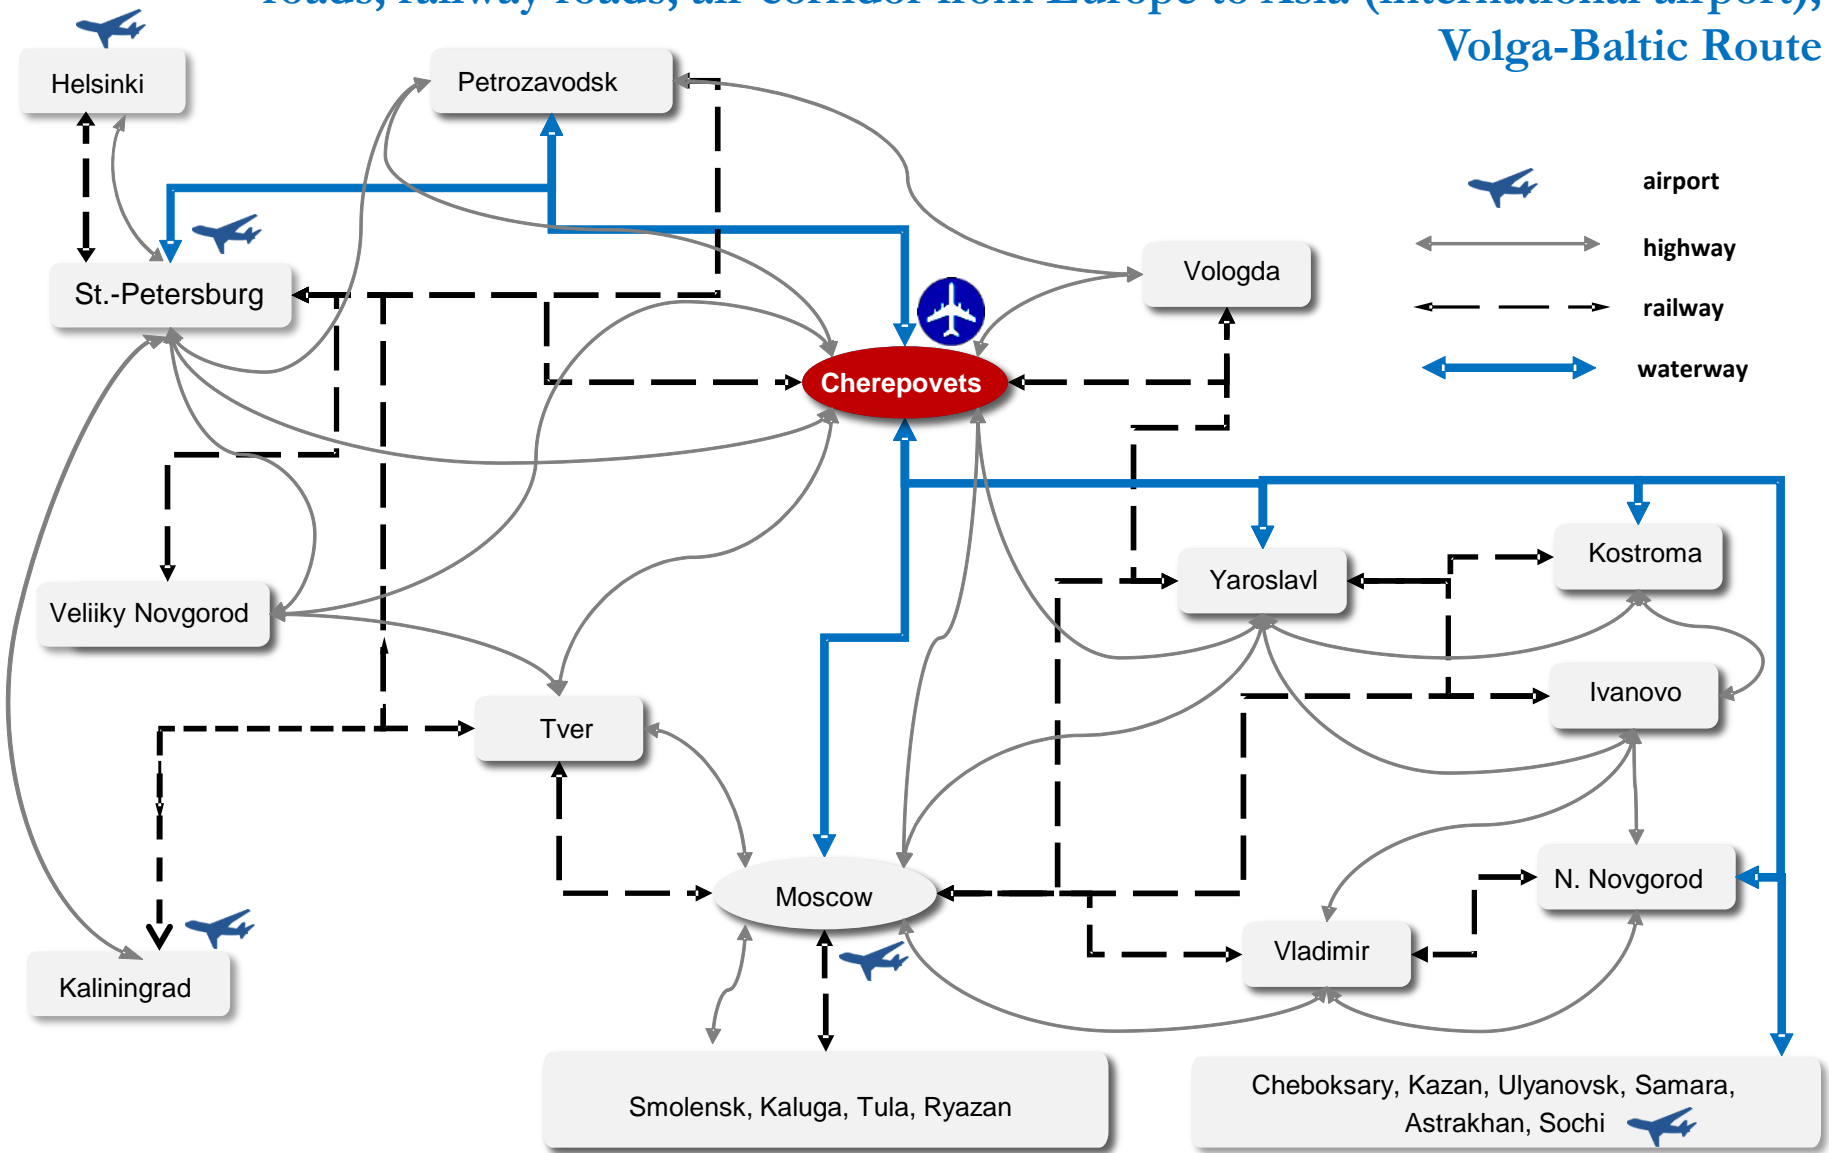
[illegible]roads, railway roads, air corridor from Europe to Asia (international airport), Volga-Baltic Route

Helsinki
Petrozavodsk
St.-Petersburg
Vologda
Cherepovets
Veliiky Novgorod
Yaroslavl
Kostroma
Ivanovo
Tver
Moscow
N. Novgorod
Vladimir
Kaliningrad
Smolensk, Kaluga, Tula, Ryazan
Cheboksary, Kazan, Ulyanovsk, Samara, Astrakhan, Sochi

airport
highway
railway
waterway